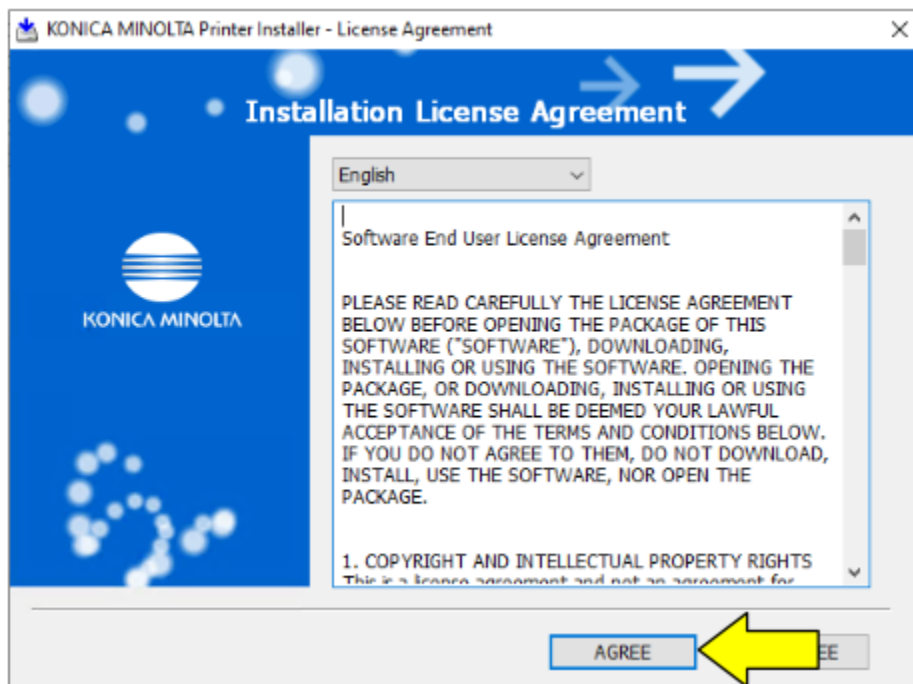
KONICA MINOLTA Printer Installer - License Agreement

Installation License Agreement

KONICA MINOLTA

English

Software End User License Agreement

PLEASE READ CAREFULLY THE LICENSE AGREEMENT BELOW BEFORE OPENING THE PACKAGE OF THIS SOFTWARE ("SOFTWARE"), DOWNLOADING, INSTALLING OR USING THE SOFTWARE. OPENING THE PACKAGE, OR DOWNLOADING, INSTALLING OR USING THE SOFTWARE SHALL BE DEEMED YOUR LAWFUL ACCEPTANCE OF THE TERMS AND CONDITIONS BELOW. IF YOU DO NOT AGREE TO THEM, DO NOT DOWNLOAD, INSTALL, USE THE SOFTWARE, NOR OPEN THE PACKAGE.

1. COPYRIGHT AND INTELLECTUAL PROPERTY RIGHTS
This is a license agreement and not an agreement for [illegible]

AGREE

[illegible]EE